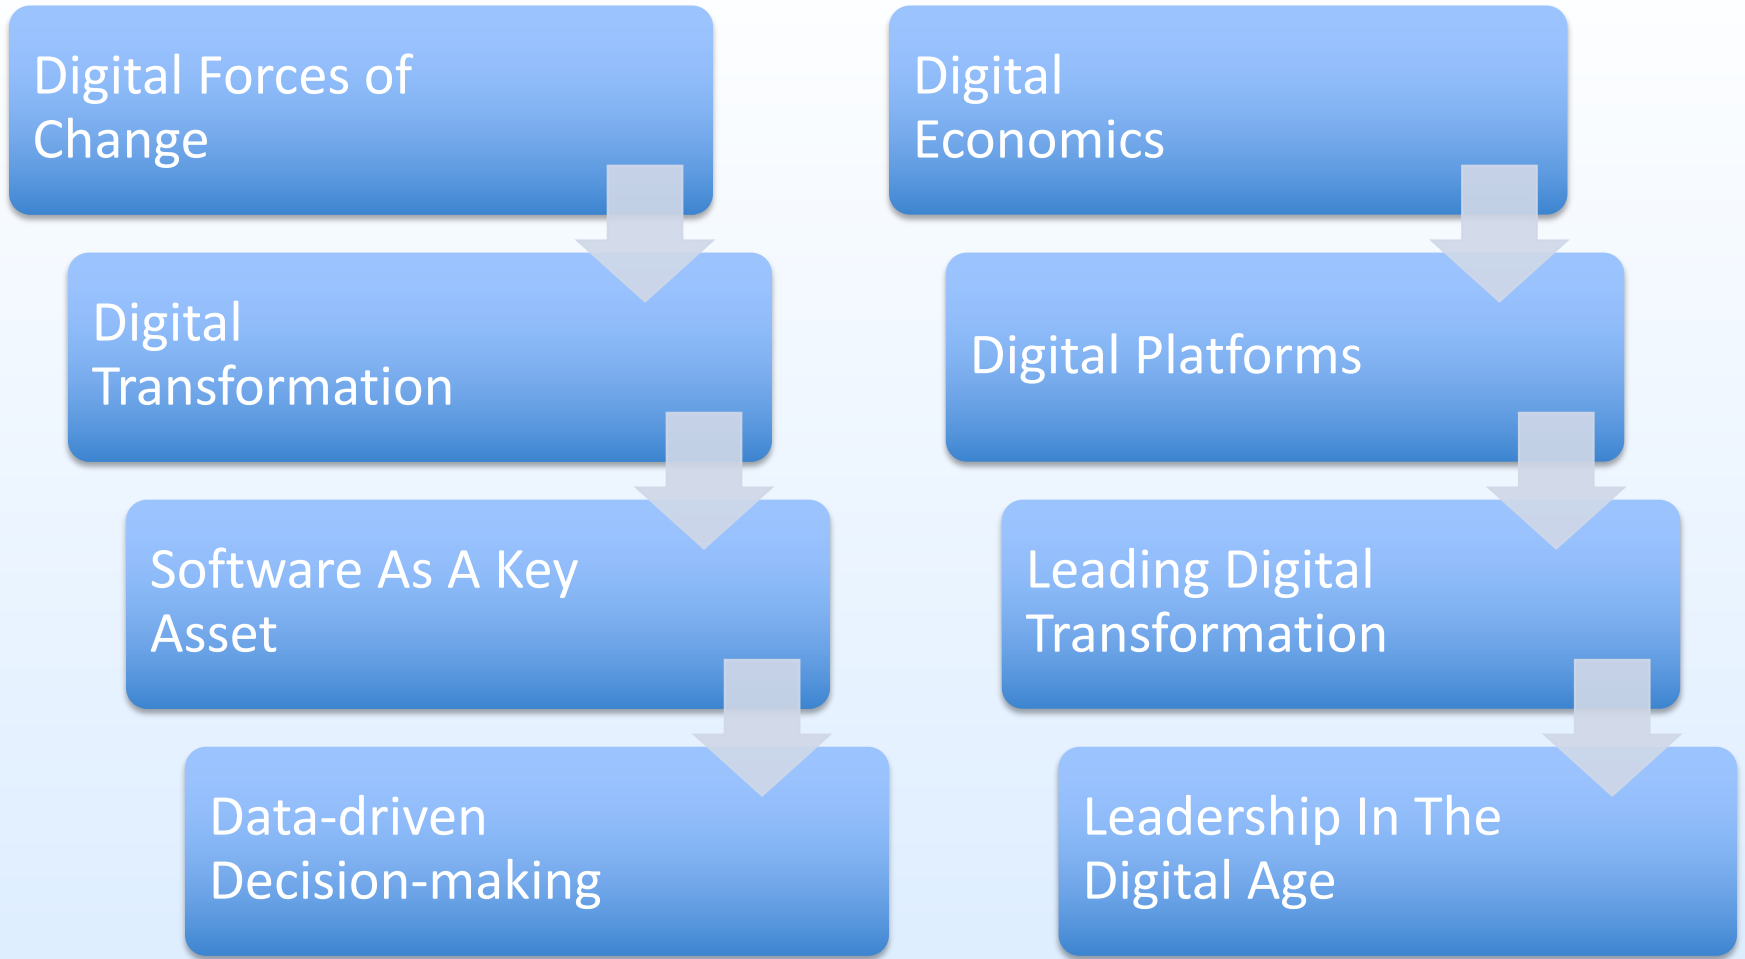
Digital Forces of Change

Digital Transformation

Software As A Key Asset

Data-driven Decision-making

Digital Economics

Digital Platforms

Leading Digital Transformation

Leadership In The Digital Age